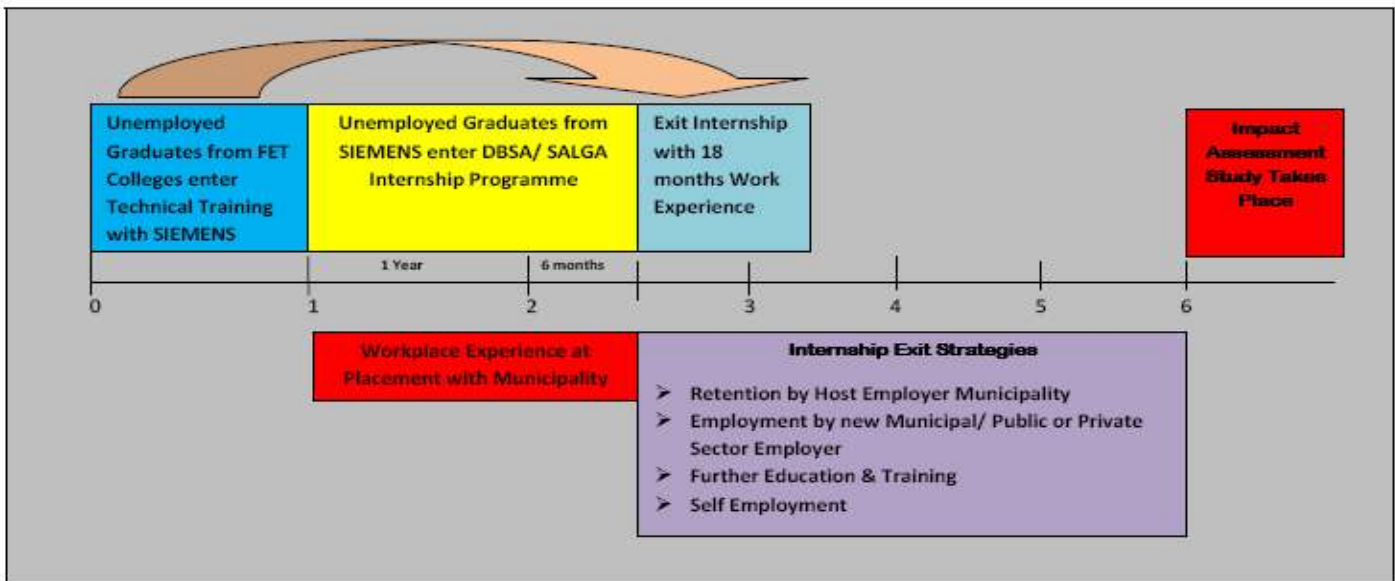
Unemployed Graduates from FET Colleges enter Technical Training with SIEMENS

Unemployed Graduates from SIEMENS enter DBSA/ SALGA Internship Programme

Exit Internship with 18 months Work Experience

Impact Assessment Study Takes Place

1 Year

6 months

0 1 2 3 4 5 6

Workplace Experience at Placement with Municipality

Internship Exit Strategies

➢ Retention by Host Employer Municipality
➢ Employment by new Municipal/ Public or Private Sector Employer
➢ Further Education & Training
➢ Self Employment